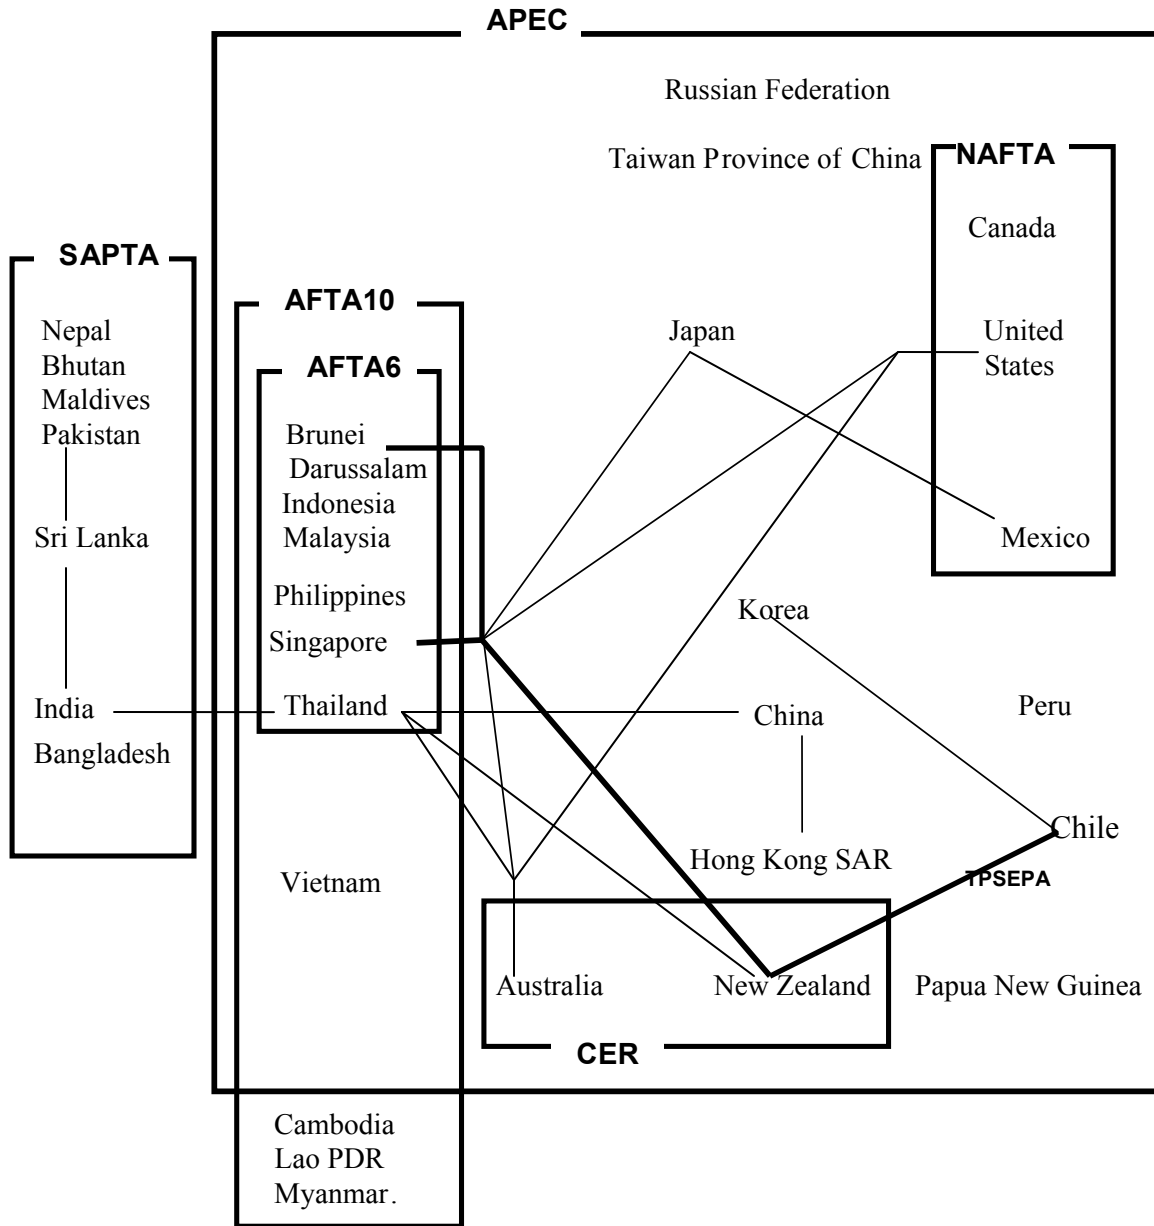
APEC

Russian Federation

Taiwan Province of China

NAFTA

Canada

United States

Mexico

SAPTA

Nepal
Bhutan
Maldives
Pakistan

Sri Lanka

India

Bangladesh

AFTA10

AFTA6

Brunei Darussalam
Indonesia
Malaysia

Philippines

Singapore

Thailand

Vietnam

Japan

Korea

China

Peru

Hong Kong SAR

Chile

TPSEPA

Australia

New Zealand

Papua New Guinea

CER

Cambodia
Lao PDR
Myanmar.